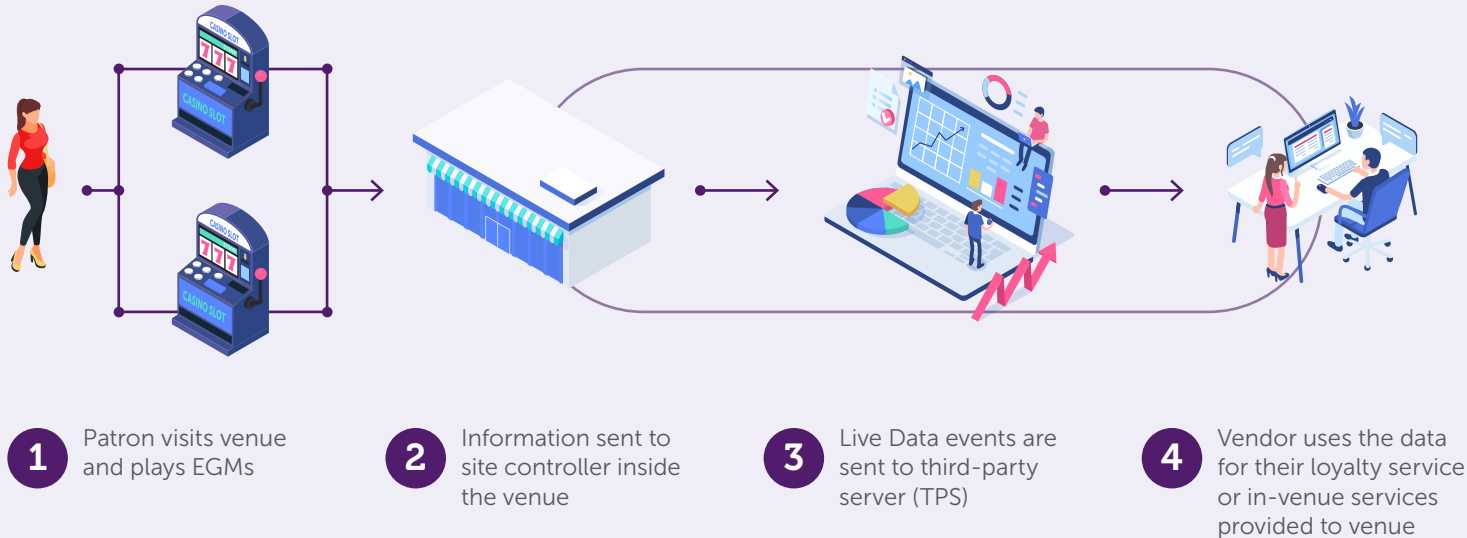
CASINO SLOT

777

CASINO SLOT

CASINO SLOT

777

CASINO SLOT

1 Patron visits venue and plays EGMs

2 Information sent to site controller inside the venue

3 Live Data events are sent to third-party server (TPS)

4 Vendor uses the data for their loyalty service or in-venue services provided to venue